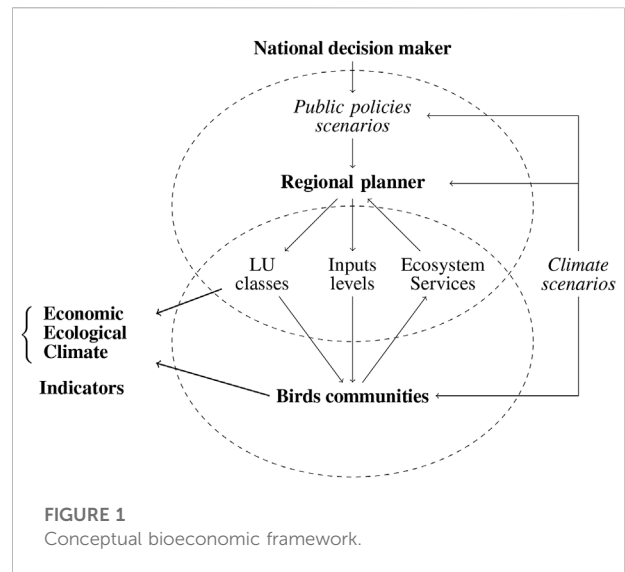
National decision maker

Public policies scenarios

Regional planner

LU classes

Inputs levels

Ecosystem Services

Climate scenarios

Economic
Ecological
Climate

Indicators

Birds communities

FIGURE 1
Conceptual bioeconomic framework.